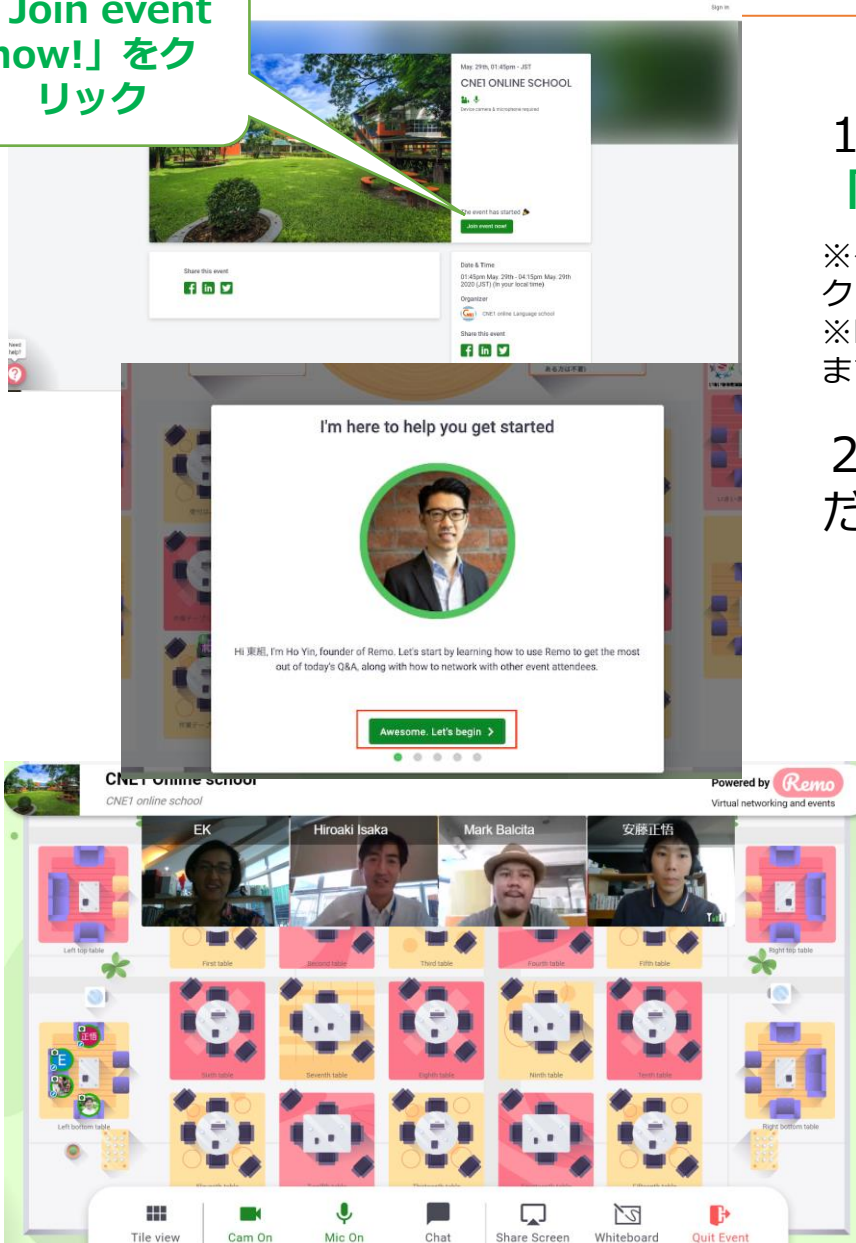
Join event now!」をクリック

Sign in

May. 29th, 01:45pm - JST
CNE1 ONLINE SCHOOL
Device camera & microphone required

The event has started
Join event now!

Share this event

Date & Time
01:45pm May. 29th - 04:15pm May. 29th 2020 (JST) (In your local time)
Organizer
CNE1 online Language school
Share this event

Need help?

1
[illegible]

※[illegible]
ク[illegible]
※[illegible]
ま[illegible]

2
だ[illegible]

I'm here to help you get started

Hi 東組, I'm Ho Yin, founder of Remo. Let's start by learning how to use Remo to get the most out of today's Q&A, along with how to network with other event attendees.

Awesome. Let's begin >

CNE1 Online school
CNE1 online school

Powered by Remo
Virtual networking and events

EK
Hiroaki Isaka
Mark Balcita
安藤正悟

Left top table
First table
Second table
Third table
Fourth table
Fifth table
Right top table
Sixth table
Seventh table
Eighth table
Ninth table
Tenth table
Left bottom table
Right bottom table

Tile view
Cam On
Mic On
Chat
Share Screen
Whiteboard
Quit Event